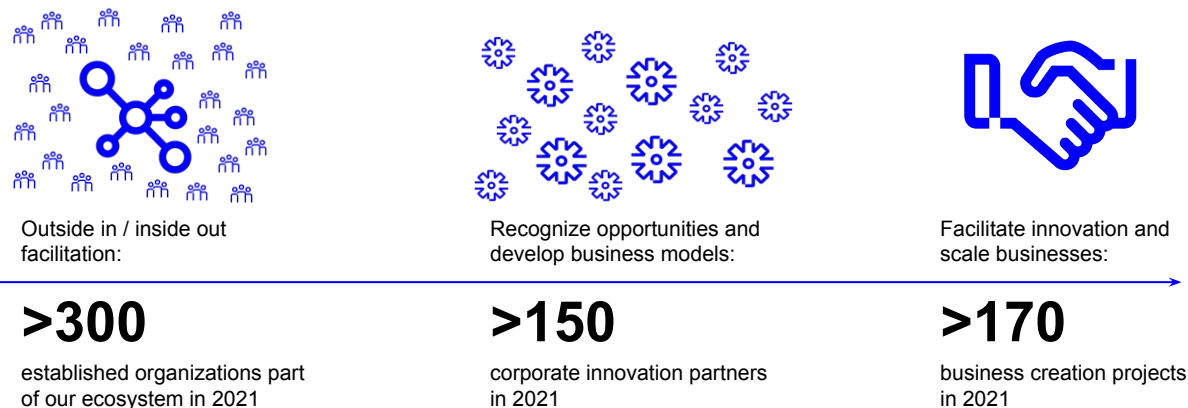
Outside in / inside out facilitation:

>300

established organizations part of our ecosystem in 2021

Recognize opportunities and develop business models:

>150

corporate innovation partners in 2021

Facilitate innovation and scale businesses:

>170

business creation projects in 2021